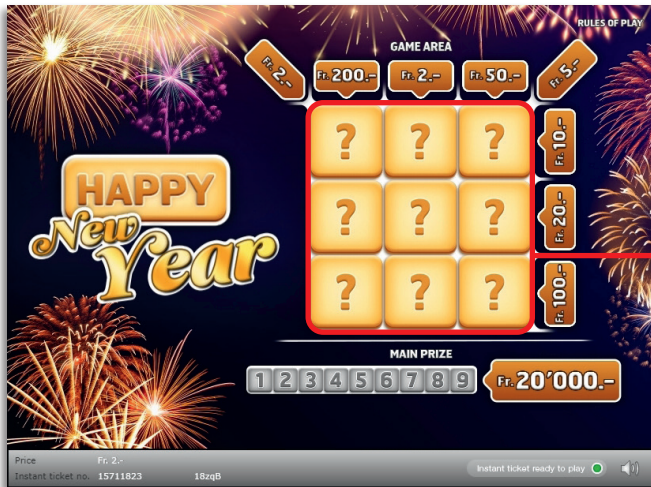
RULES OF PLAY

GAME AREA

Fr. 2.-

Fr. 200.-

Fr. 2.-

Fr. 50.-

Fr. 5.-

Fr. 10.-

Fr. 20.-

Fr. 100.-

HAPPY New Year

?
?
?
?
?
?
?
?
?

MAIN PRIZE

1 2 3 4 5 6 7 8 9

Fr. 20'000.-

Price Fr. 2.-
Instant ticket no. 15711823 18zqB

Instant ticket ready to play